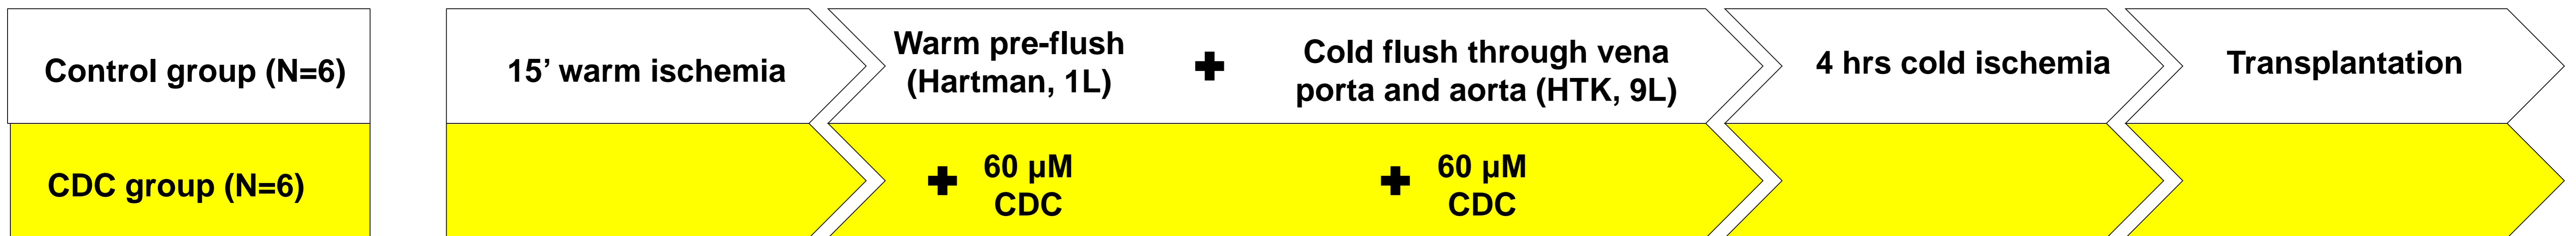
Control group (N=6)

CDC group (N=6)

15’ warm ischemia

Warm pre-flush (Hartman, 1L)

✚

Cold flush through vena porta and aorta (HTK, 9L)

4 hrs cold ischemia

Transplantation

✚ 60 µM CDC

✚ 60 µM CDC